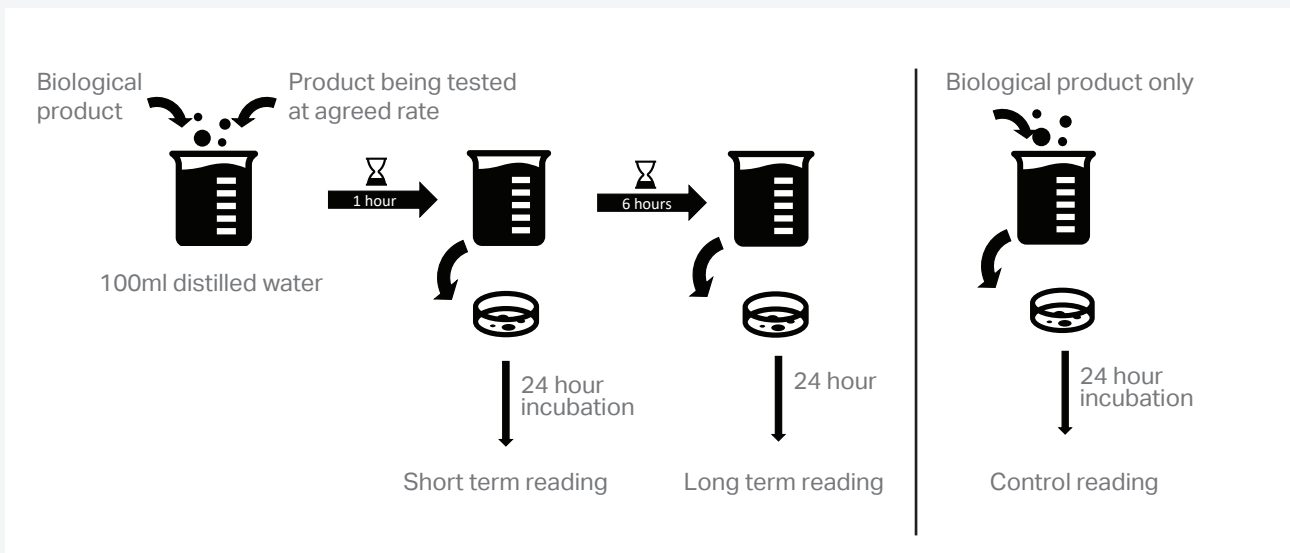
Biological product

Product being tested at agreed rate

1 hour

6 hours

100ml distilled water

24 hour incubation

24 hour

Short term reading

Long term reading

Biological product only

24 hour incubation

Control reading